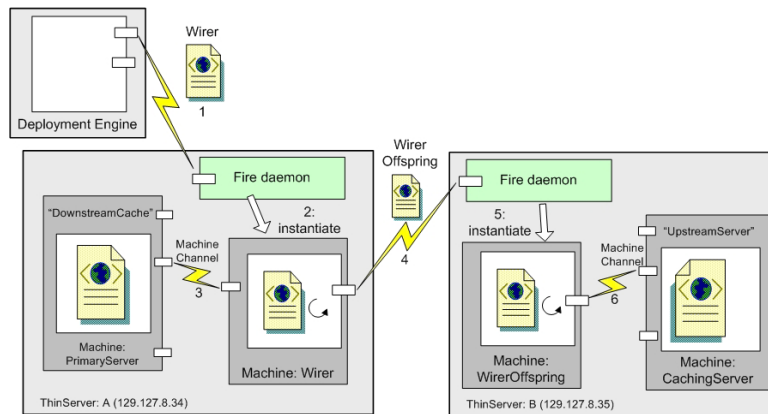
Wirer

1

Deployment Engine

Wirer Offspring

Fire daemon

2: instantiate

"DownstreamCache"

Machine Channel

3

Machine: PrimaryServer

Machine: Wirer

ThinServer: A (129.127.8.34)

4

Fire daemon

5: instantiate

"UpstreamServer"

Machine Channel

6

Machine: WirerOffspring

Machine: CachingServer

ThinServer: B (129.127.8.35)